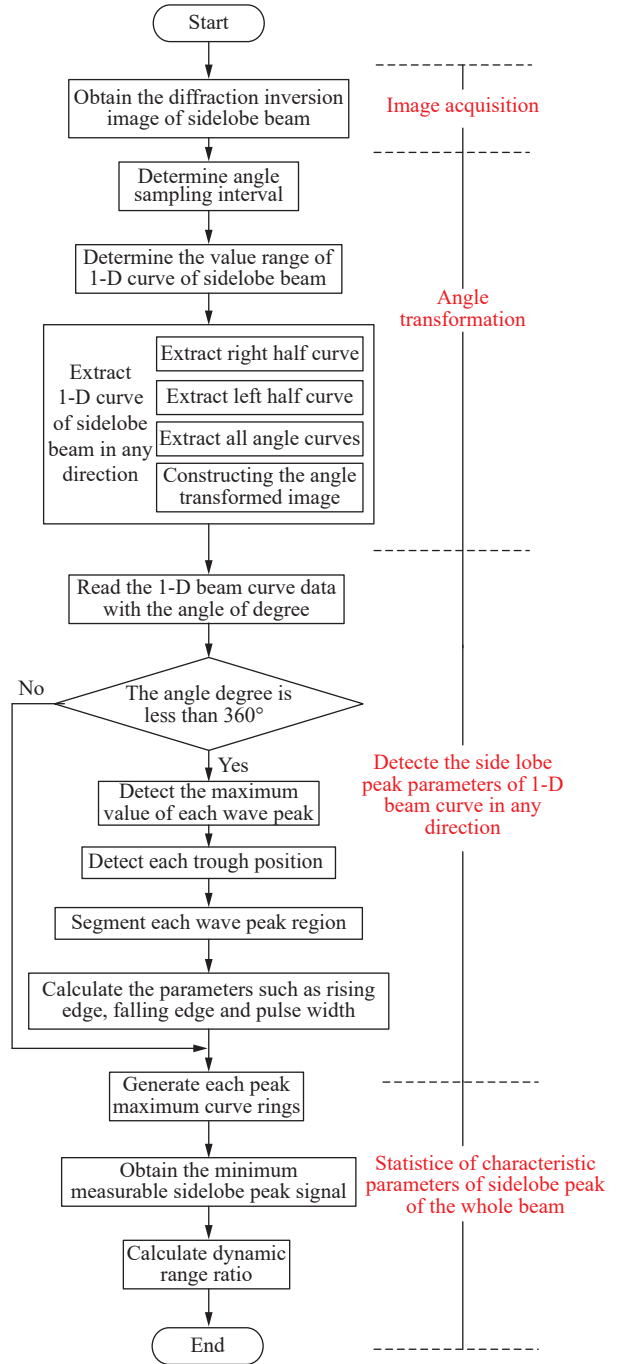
Start

Obtain the diffraction inversion image of sidelobe beam

Image acquisition

Determine angle sampling interval

Determine the value range of 1-D curve of sidelobe beam

Angle transformation

Extract 1-D curve of sidelobe beam in any direction

Extract right half curve

Extract left half curve

Extract all angle curves

Constructing the angle transformed image

Read the 1-D beam curve data with the angle of degree

No

The angle degree is less than 360°

Yes

Detect the maximum value of each wave peak

Detecte the side lobe peak parameters of 1-D beam curve in any direction

Detect each trough position

Segment each wave peak region

Calculate the parameters such as rising edge, falling edge and pulse width

Generate each peak maximum curve rings

Obtain the minimum measurable sidelobe peak signal

Statistice of characteristic parameters of sidelobe peak of the whole beam

Calculate dynamic range ratio

End